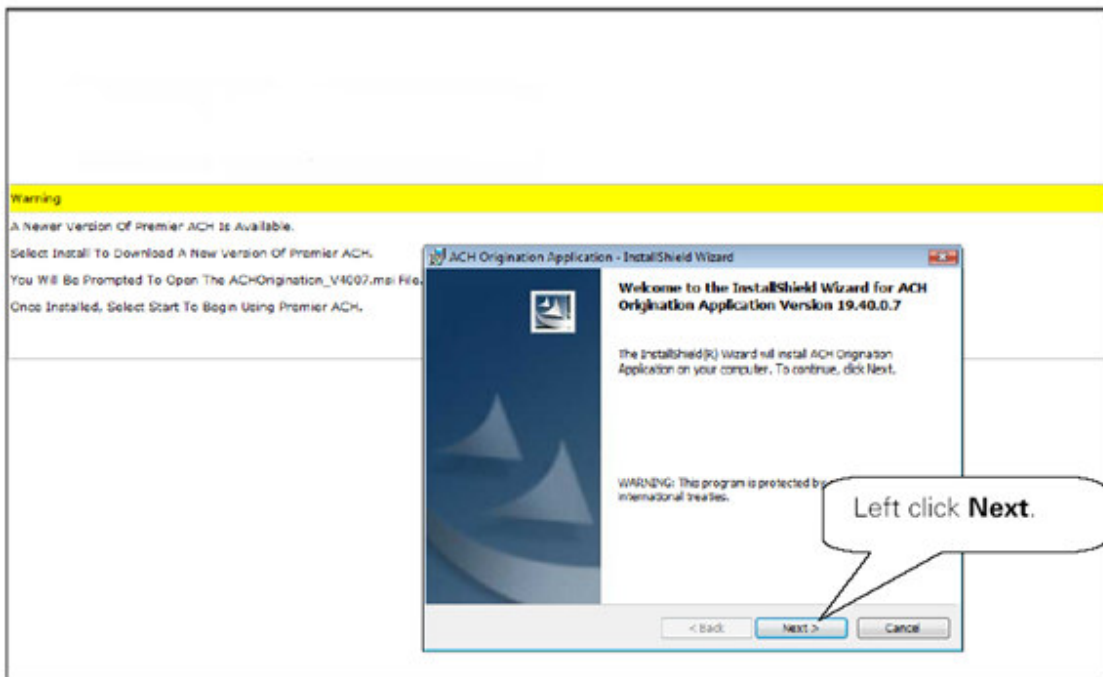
Warning

A Newer Version Of Premier ACH Is Available.

Select Install To Download A New Version Of Premier ACH.

You Will Be Prompted To Open The ACHOrigination_V4007.msi File.

Once Installed, Select Start To Begin Using Premier ACH.

ACH Origination Application - InstallShield Wizard

Welcome to the InstallShield Wizard for ACH Origination Application Version 19.40.0.7

The InstallShield(R) Wizard will install ACH Origination Application on your computer. To continue, click Next.

WARNING: This program is protected b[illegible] international treaties.

Left click **Next**.

< Back

Next >

Cancel